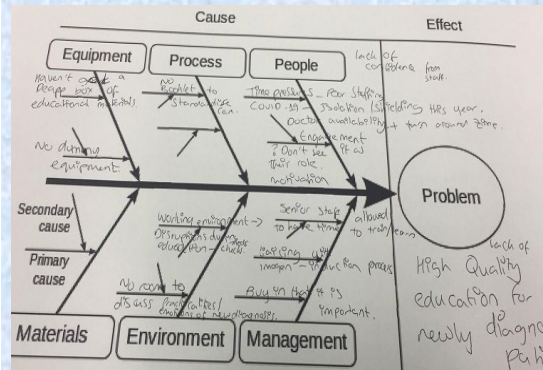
Cause

Effect

Equipment

Process

People

Haven't got a Peape box of educational materials

No booklet to standardise care.

Time pressures - Poor staffing COVID-19 - Isolation (shielding this year. Doctors available/not from around zone.

Lack of confidence from staff.

No dummy equipment.

Engagement ? Don't see their role motivation

Problem

Secondary cause

Primary cause

Working environment -> Disruptions during education - check.

Senior staff allowed to have time to train/learn

Helping with imogen - induction process

No room to discuss practicalities/emotions of new diagnosis.

Buy in that it is important.

Lack of High Quality education for newly diagnosed Pah

Materials

Environment

Management